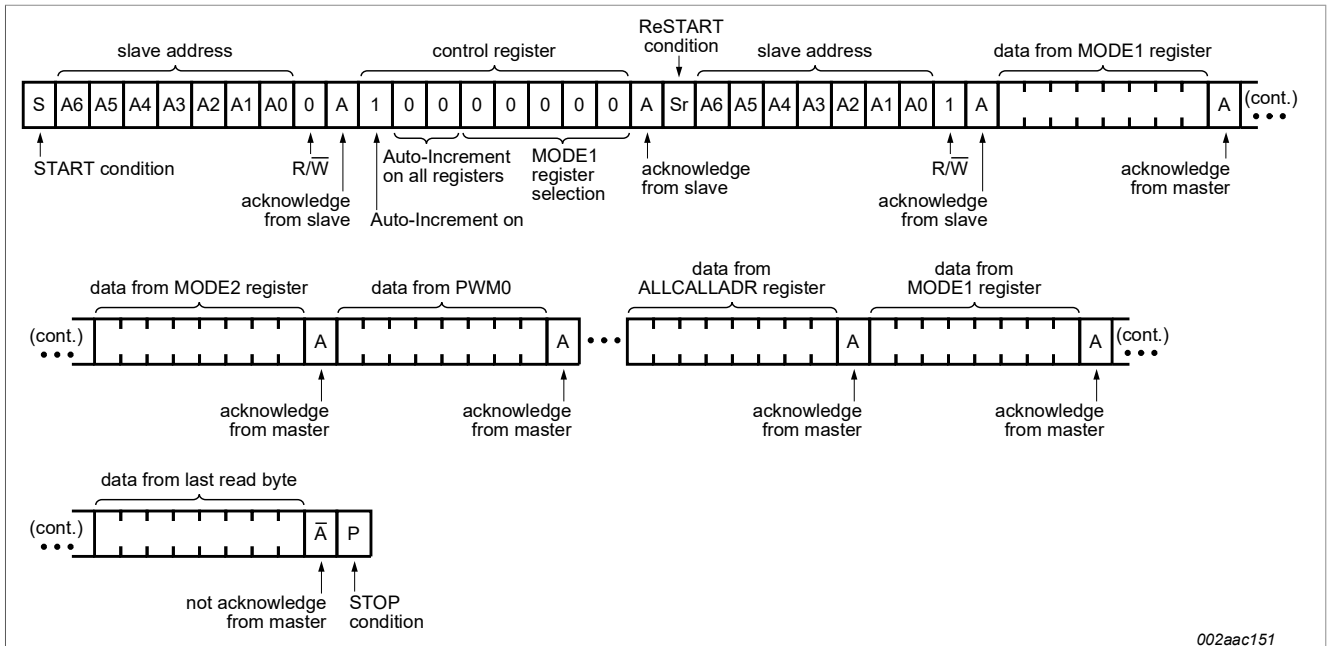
slave address

control register

ReSTART condition

slave address

data from MODE1 register

S A6 A5 A4 A3 A2 A1 A0 0 A 1 0 0 0 0 0 0 0 A Sr A6 A5 A4 A3 A2 A1 A0 1 A A (cont.)

START condition

R/$\overline{W}$

acknowledge from slave

Auto-Increment on all registers

Auto-Increment on

MODE1 register selection

acknowledge from slave

R/$\overline{W}$

acknowledge from slave

acknowledge from master

data from MODE2 register

data from PWM0

data from ALLCALLADR register

data from MODE1 register

(cont.) A A A A (cont.)

acknowledge from master

acknowledge from master

acknowledge from master

acknowledge from master

data from last read byte

(cont.) $\overline{A}$ P

not acknowledge from master

STOP condition

002aac151